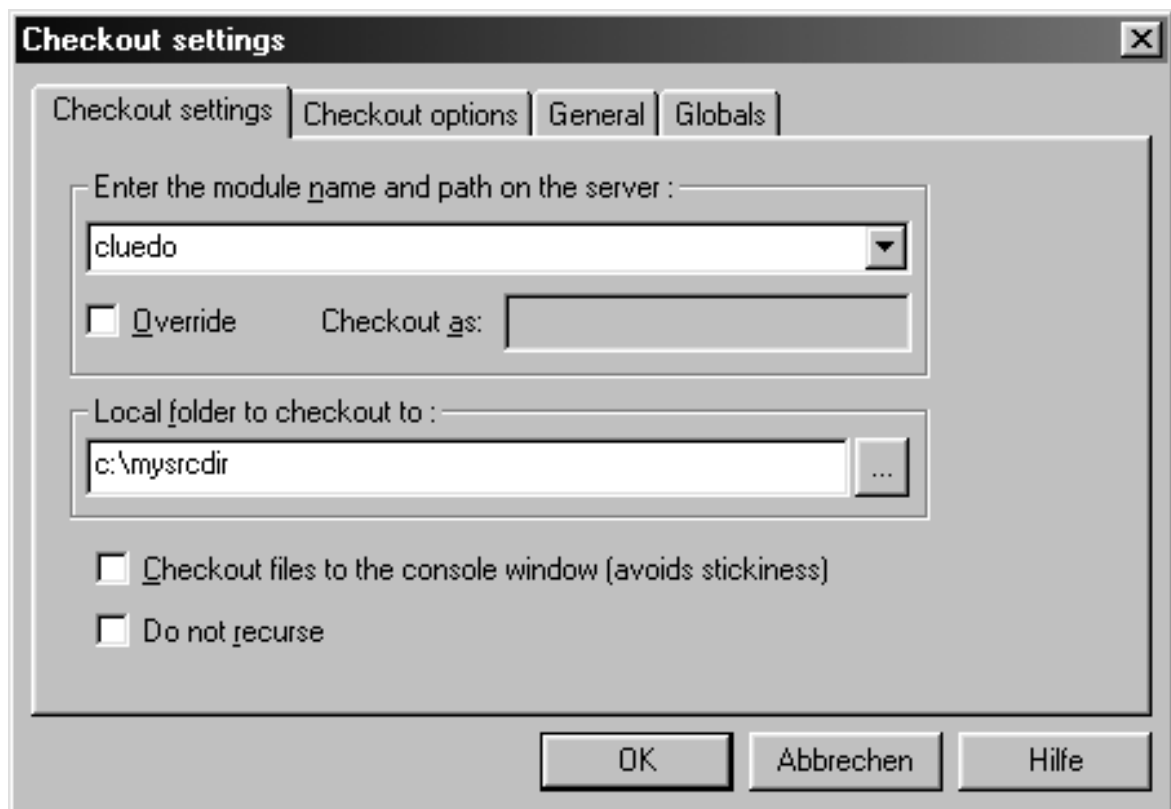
Checkout settings

Checkout settings | Checkout options | General | Globals

Enter the module name and path on the server :

cluedo

Override

Checkout as:

Local folder to checkout to :

c:\mysrcdir

...

Checkout files to the console window (avoids stickiness)

Do not recurse

OK

Abbrechen

Hilfe